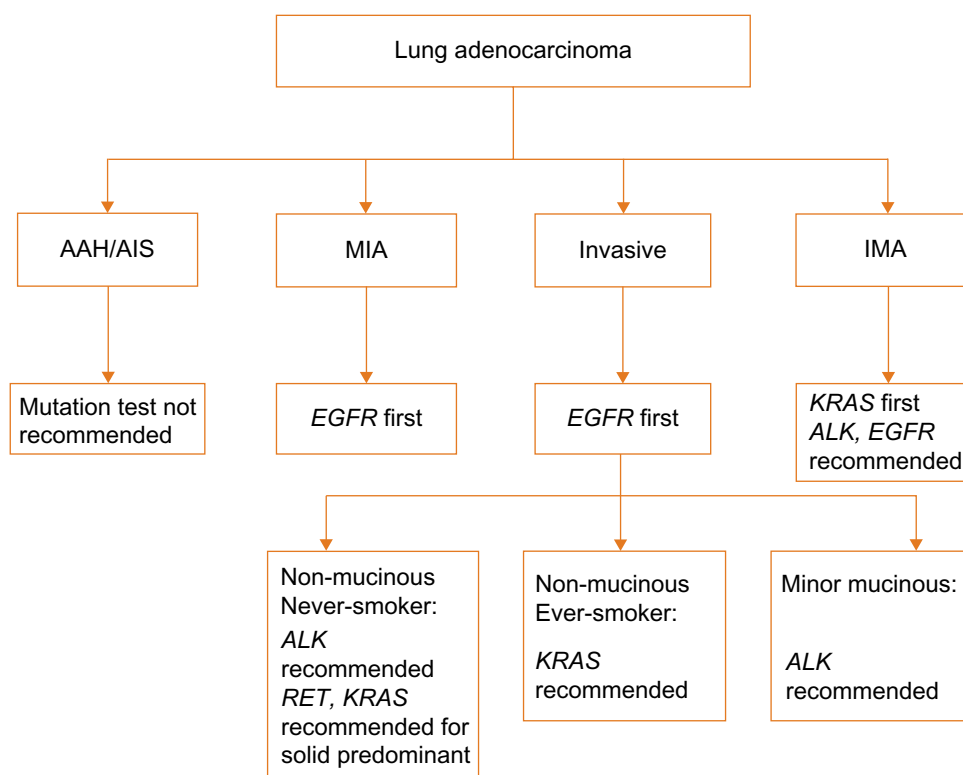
Lung adenocarcinoma

AAH/AIS

MIA

Invasive

IMA

Mutation test not recommended

*EGFR* first

*EGFR* first

*KRAS* first
*ALK, EGFR* recommended

Non-mucinous
Never-smoker:
*ALK* recommended
*RET, KRAS* recommended for solid predominant

Non-mucinous
Ever-smoker:
*KRAS* recommended

Minor mucinous:
*ALK* recommended